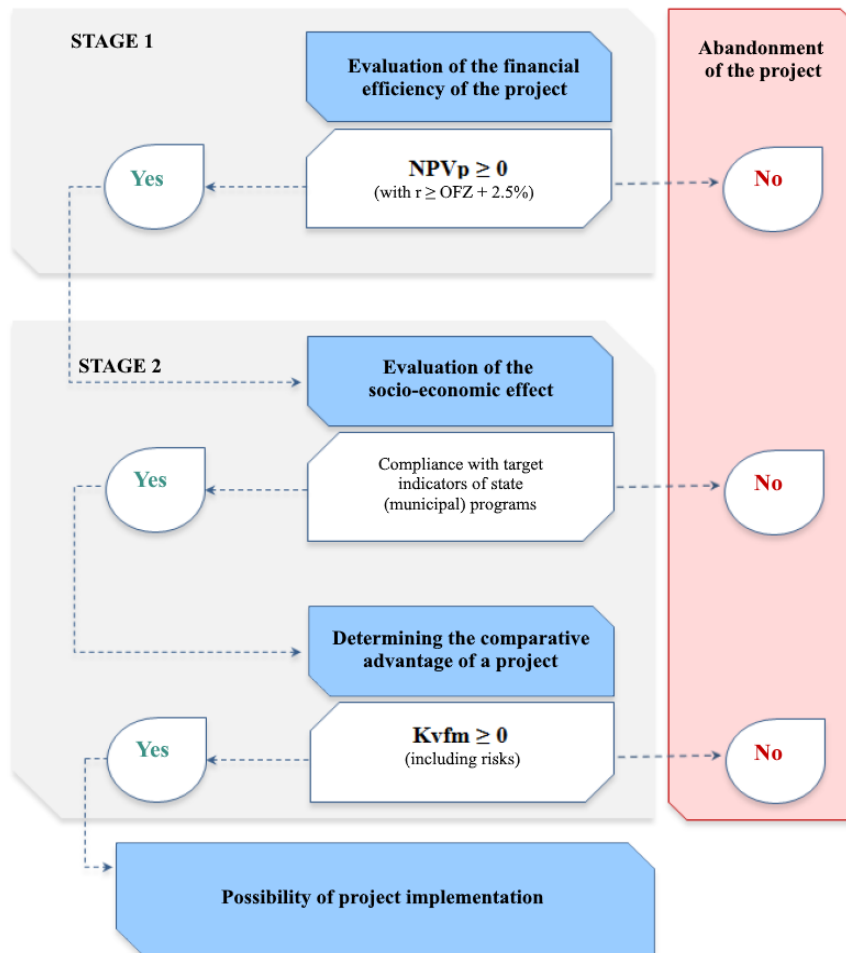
STAGE 1

Evaluation of the financial efficiency of the project

Abandonment of the project

Yes

NPVp $\geq 0$
(with r $\geq$ OFZ + 2.5%)

No

STAGE 2

Evaluation of the socio-economic effect

Yes

Compliance with target indicators of state (municipal) programs

No

Determining the comparative advantage of a project

Yes

Kvfm $\geq 0$
(including risks)

No

Possibility of project implementation